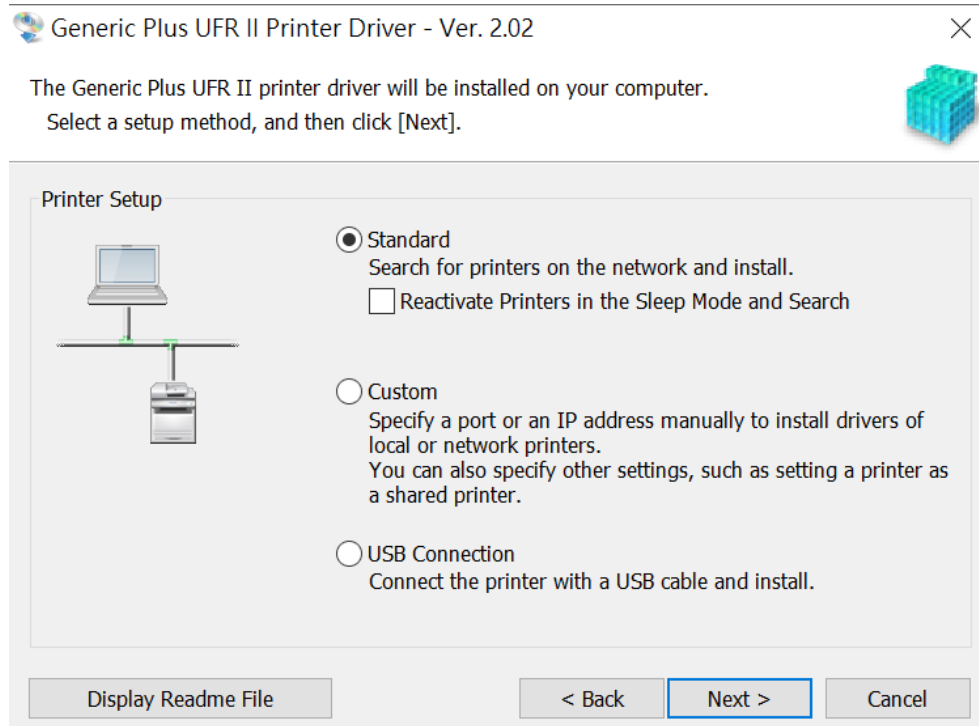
Generic Plus UFR II Printer Driver - Ver. 2.02

The Generic Plus UFR II printer driver will be installed on your computer.
Select a setup method, and then click [Next].

Printer Setup

Standard
Search for printers on the network and install.
Reactivate Printers in the Sleep Mode and Search

Custom
Specify a port or an IP address manually to install drivers of local or network printers.
You can also specify other settings, such as setting a printer as a shared printer.

USB Connection
Connect the printer with a USB cable and install.

Display Readme File

< Back

Next >

Cancel